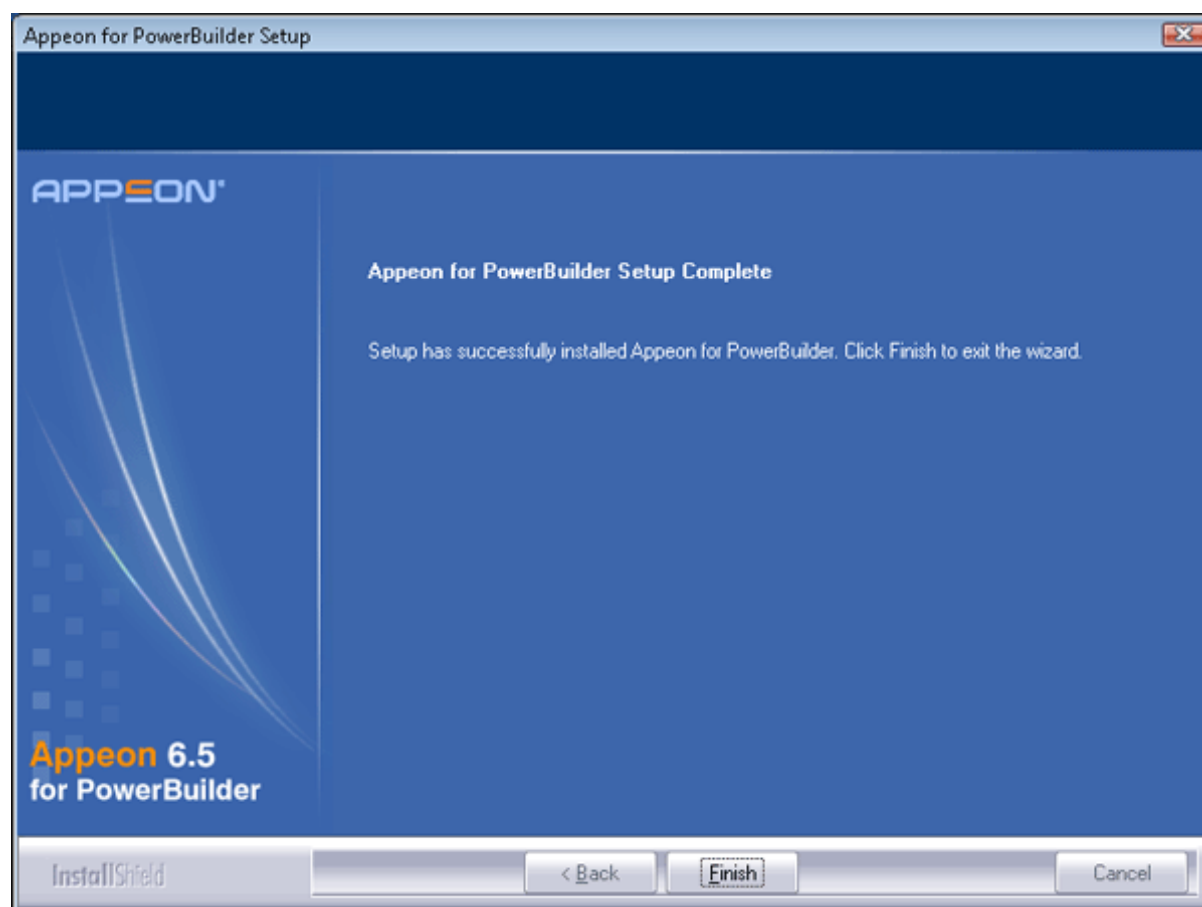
Appeon for PowerBuilder Setup

APPEON

Appeon for PowerBuilder Setup Complete

Setup has successfully installed Appeon for PowerBuilder. Click Finish to exit the wizard.

Appeon 6.5
for PowerBuilder

InstallShield

< Back

Finish

Cancel